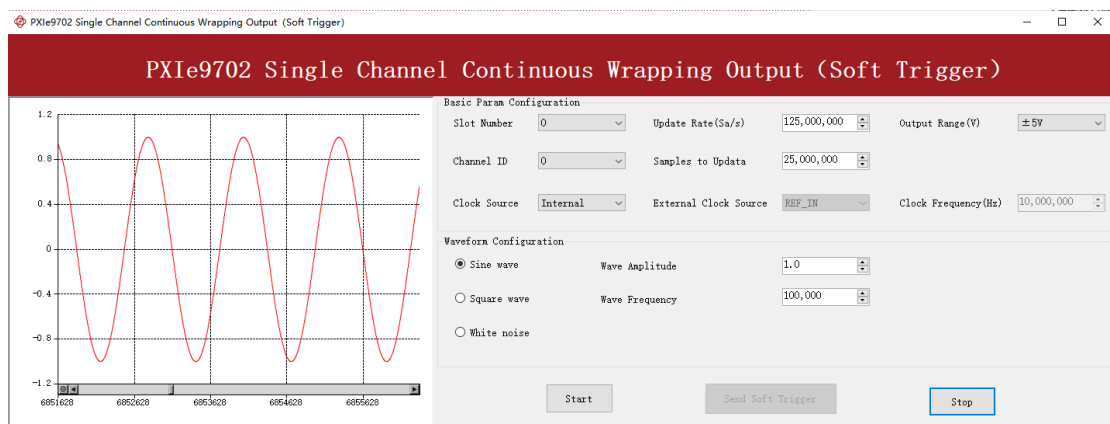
PXIe9702 Single Channel Continuous Wrapping Output (Soft Trigger)

PXIe9702 Single Channel Continuous Wrapping Output (Soft Trigger)

1.2
0.8
0.4
0
-0.4
-0.8
-1.2
6851628
6852628
6853628
6854628
6855628

Basic Param Configuration
Slot Number 0
Update Rate(Sa/s) 125,000,000
Output Range(V) ±5V
Channel ID 0
Samples to Updata 25,000,000
Clock Source Internal
External Clock Source REF_IN
Clock Frequency(Hz) 10,000,000

Waveform Configuration
Sine wave
Wave Amplitude 1.0
Square wave
Wave Frequency 100,000
White noise

Start
Send Soft Trigger
Stop